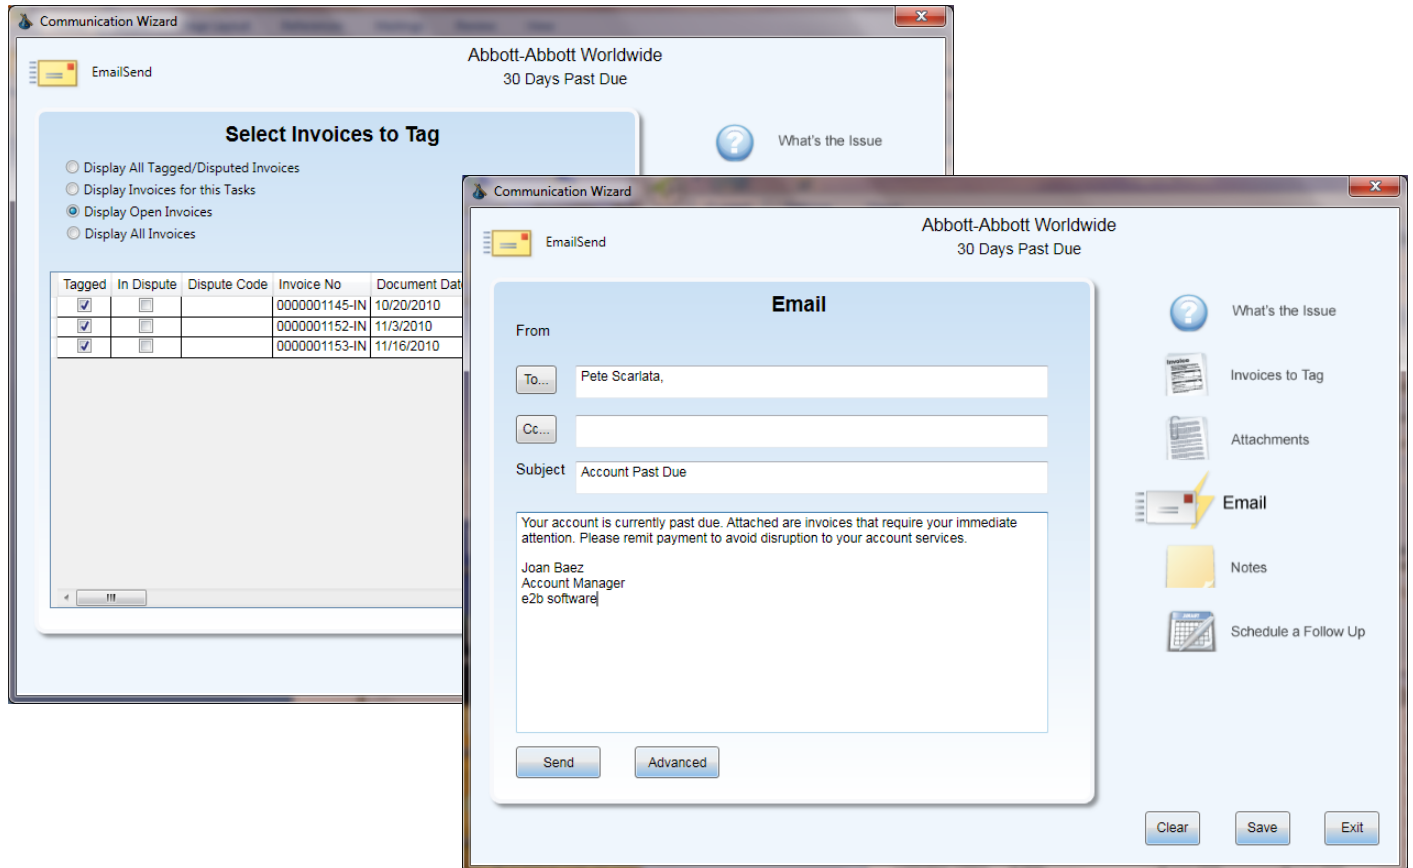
Communication Wizard

EmailSend

Abbott-Abbott Worldwide
30 Days Past Due

Select Invoices to Tag

Display All Tagged/Disputed Invoices
Display Invoices for this Tasks
Display Open Invoices
Display All Invoices

| Tagged | In Dispute | Dispute Code | Invoice No | Document Dat |
|---|---|---|---|---|
| ☑ | ☐ | | 0000001145-IN | 10/20/2010 |
| ☑ | ☐ | | 0000001152-IN | 11/3/2010 |
| ☑ | ☐ | | 0000001153-IN | 11/16/2010 |

What's the Issue

Communication Wizard

EmailSend

Abbott-Abbott Worldwide
30 Days Past Due

Email

From

To... Pete Scarlata,

Cc...

Subject Account Past Due

Your account is currently past due. Attached are invoices that require your immediate attention. Please remit payment to avoid disruption to your account services.

Joan Baez
Account Manager
e2b software

Send
Advanced

What's the Issue
Invoices to Tag
Attachments
Email
Notes
Schedule a Follow Up

Clear
Save
Exit